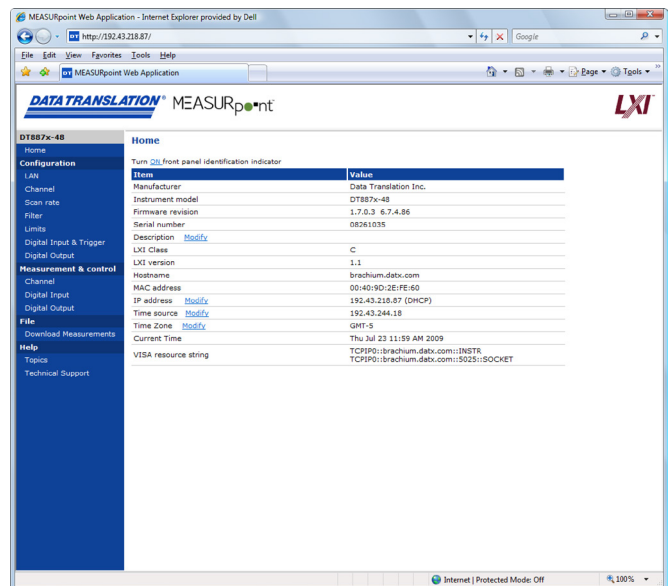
MEASURpoint Web Application - Internet Explorer provided by Dell

http://192.43.218.87/

Google

File Edit View Favorites Tools Help

MEASURpoint Web Application

Page ▾ Tools ▾

DATA TRANSLATION® MEASURpoint

LXI

DT887x-48
Home
Configuration
LAN
Channel
Scan rate
Filter
Limits
Digital Input & Trigger
Digital Output
Measurement & control
Channel
Digital Input
Digital Output
File
Download Measurements
Help
Topics
Technical Support

Home

Turn ON front panel identification indicator

| Item | Value |
|---|---|
| Manufacturer | Data Translation Inc. |
| Instrument model | DT887x-48 |
| Firmware revision | 1.7.0.3 6.7.4.86 |
| Serial number | 08261035 |
| Description Modify | |
| LXI Class | C |
| LXI version | 1.1 |
| Hostname | brachium.datx.com |
| MAC address | 00:40:9D:2E:FE:60 |
| IP address Modify | 192.43.218.87 (DHCP) |
| Time source Modify | 192.43.244.18 |
| Time Zone Modify | GMT-5 |
| Current Time | Thu Jul 23 11:59 AM 2009 |
| VISA resource string | TCPIP0::brachium.datx.com::INSTR TCPIP0::brachium.datx.com::5025::SOCKET |

Internet | Protected Mode: Off

100%